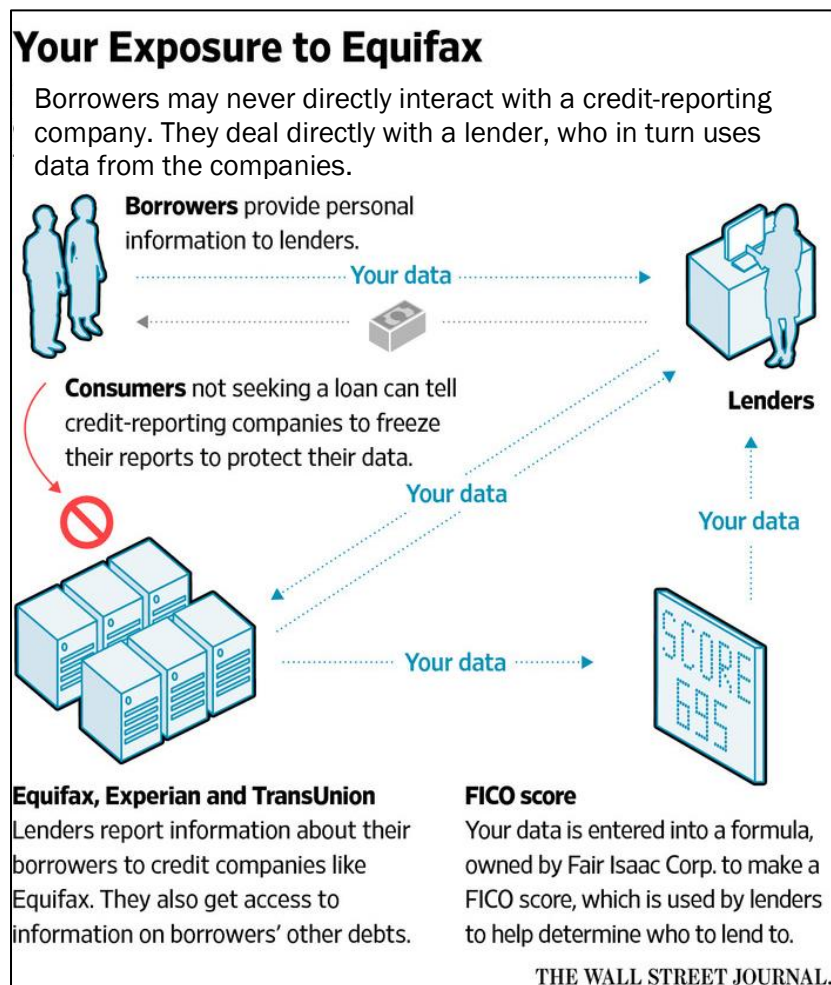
Your Exposure to Equifax

Borrowers may never directly interact with a credit-reporting company. They deal directly with a lender, who in turn uses data from the companies.

Borrowers provide personal information to lenders.

Your data

Consumers not seeking a loan can tell credit-reporting companies to freeze their reports to protect their data.

Lenders

Your data

Your data

Your data

SCORE 695

Equifax, Experian and TransUnion
Lenders report information about their borrowers to credit companies like Equifax. They also get access to information on borrowers' other debts.

FICO score
Your data is entered into a formula, owned by Fair Isaac Corp. to make a FICO score, which is used by lenders to help determine who to lend to.

THE WALL STREET JOURNAL.